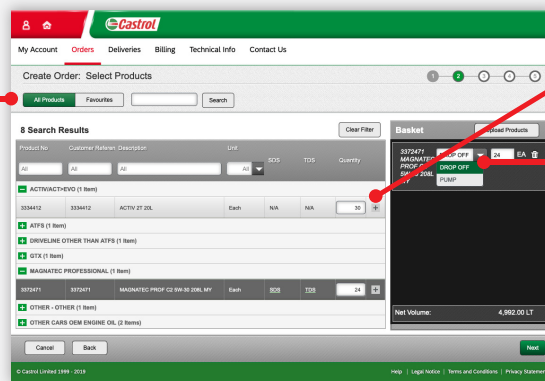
Castrol

My Account Orders Deliveries Billing Technical Info Contact Us

Create Order: Select Products

1 2 3 4 5

All Products Favourites Search

8 Search Results

Clear Filter

| Product No | Customer Reference | Description | Unit | SDS | TDS | Quantity |
|---|---|---|---|---|---|---|
| All | All | All | All | | | |
| ACTIV/ACT>EVO (1 Item) | | | | | | |
| 3334412 | 3334412 | ACTIV 2T 20L | Each | N/A | N/A | 30 |
| ATFS (1 Item) | | | | | | |
| DRIVELINE OTHER THAN ATFS (1 Item) | | | | | | |
| GTX (1 Item) | | | | | | |
| MAGNATEC PROFESSIONAL (1 Item) | | | | | | |
| 3372471 | 3372471 | MAGNATEC PROF C2 5W-30 208L MY | Each | SDS | TDS | 24 |
| OTHER - OTHER (1 Item) | | | | | | |
| OTHER CARS OEM ENGINE OIL (2 Items) | | | | | | |

Basket

Upload Products

3372471 MAGNATEC PROF C2 5W-30 208L MY

DROP OFF 24 EA

DROP OFF

PUMP

Net Volume: 4,992.00 LT

Cancel Back

Next

© Castrol Limited 1999 - 2019

Help | Legal Notice | Terms and Conditions | Privacy Statement